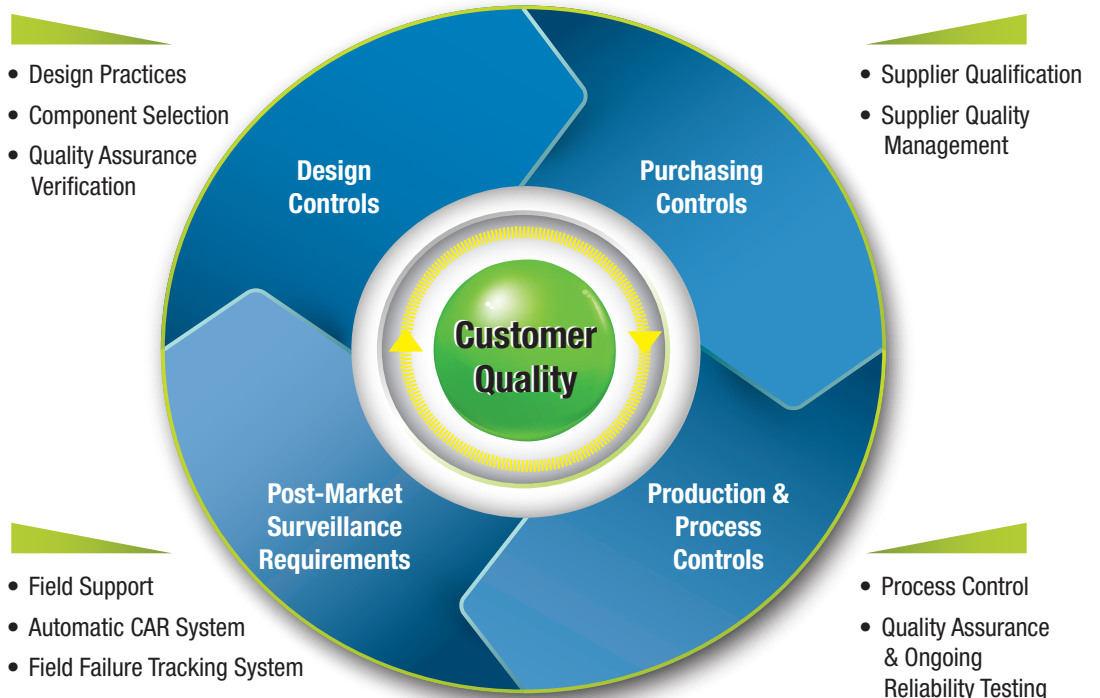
• Design Practices
• Component Selection
• Quality Assurance Verification

• Supplier Qualification
• Supplier Quality Management

Design Controls

Purchasing Controls

Customer Quality

Post-Market Surveillance Requirements

Production & Process Controls

• Field Support
• Automatic CAR System
• Field Failure Tracking System

• Process Control
• Quality Assurance & Ongoing Reliability Testing